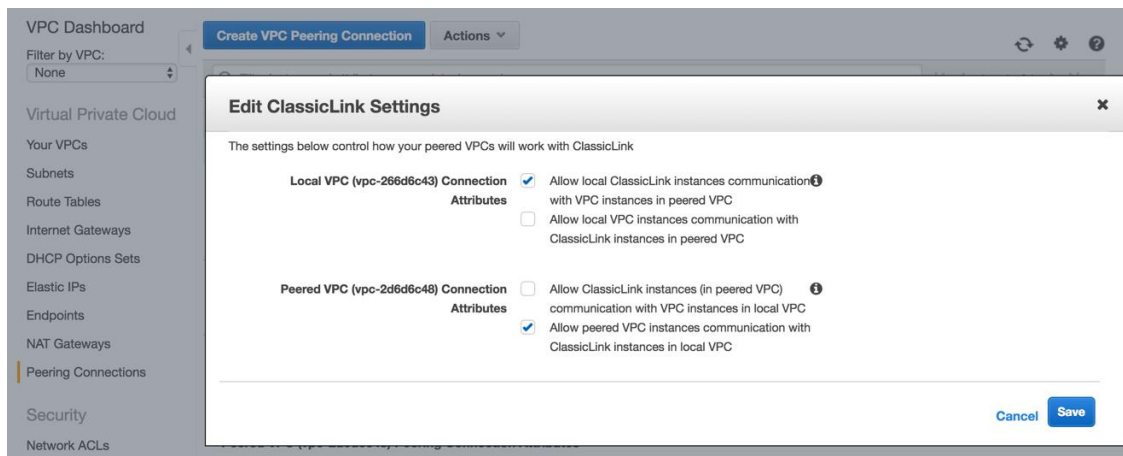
VPC Dashboard
Filter by VPC:
None

Virtual Private Cloud
Your VPCs
Subnets
Route Tables
Internet Gateways
DHCP Options Sets
Elastic IPs
Endpoints
NAT Gateways
Peering Connections

Security
Network ACLs

Create VPC Peering Connection
Actions

Edit ClassicLink Settings

The settings below control how your peered VPCs will work with ClassicLink

Local VPC (vpc-266d6c43) Connection Attributes

Allow local ClassicLink instances communication with VPC instances in peered VPC

Allow local VPC instances communication with ClassicLink instances in peered VPC

Peered VPC (vpc-2d6d6c48) Connection Attributes

Allow ClassicLink instances (in peered VPC) communication with VPC instances in local VPC

Allow peered VPC instances communication with ClassicLink instances in local VPC

Cancel
Save